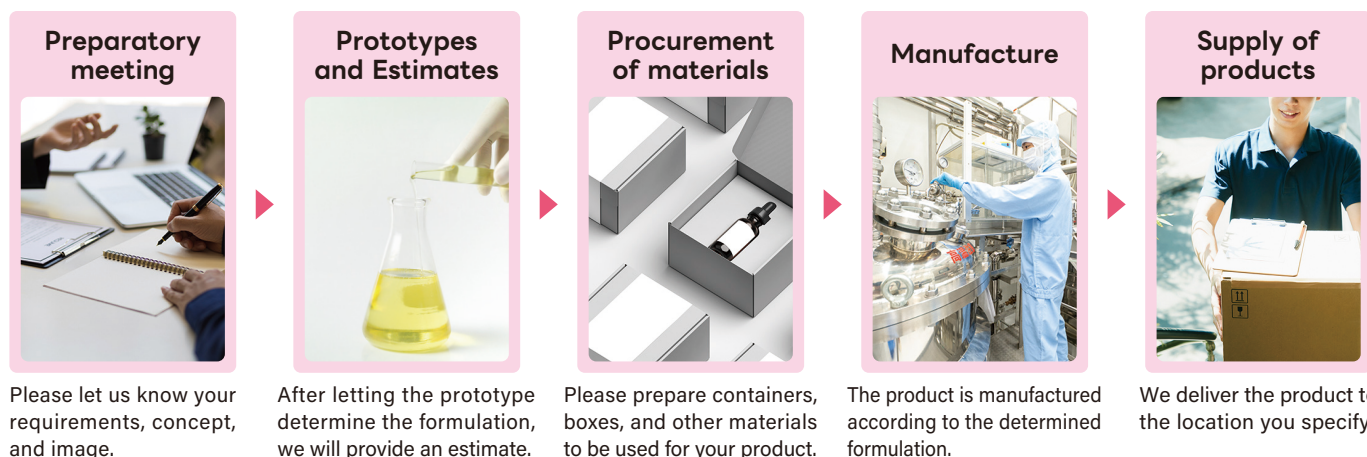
Preparatory meeting

Please let us know your requirements, concept, and image.

Prototypes and Estimates

After letting the prototype determine the formulation, we will provide an estimate.

Procurement of materials

Please prepare containers, boxes, and other materials to be used for your product.

Manufacture

The product is manufactured according to the determined formulation.

Supply of products

We deliver the product t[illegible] the location you specify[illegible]